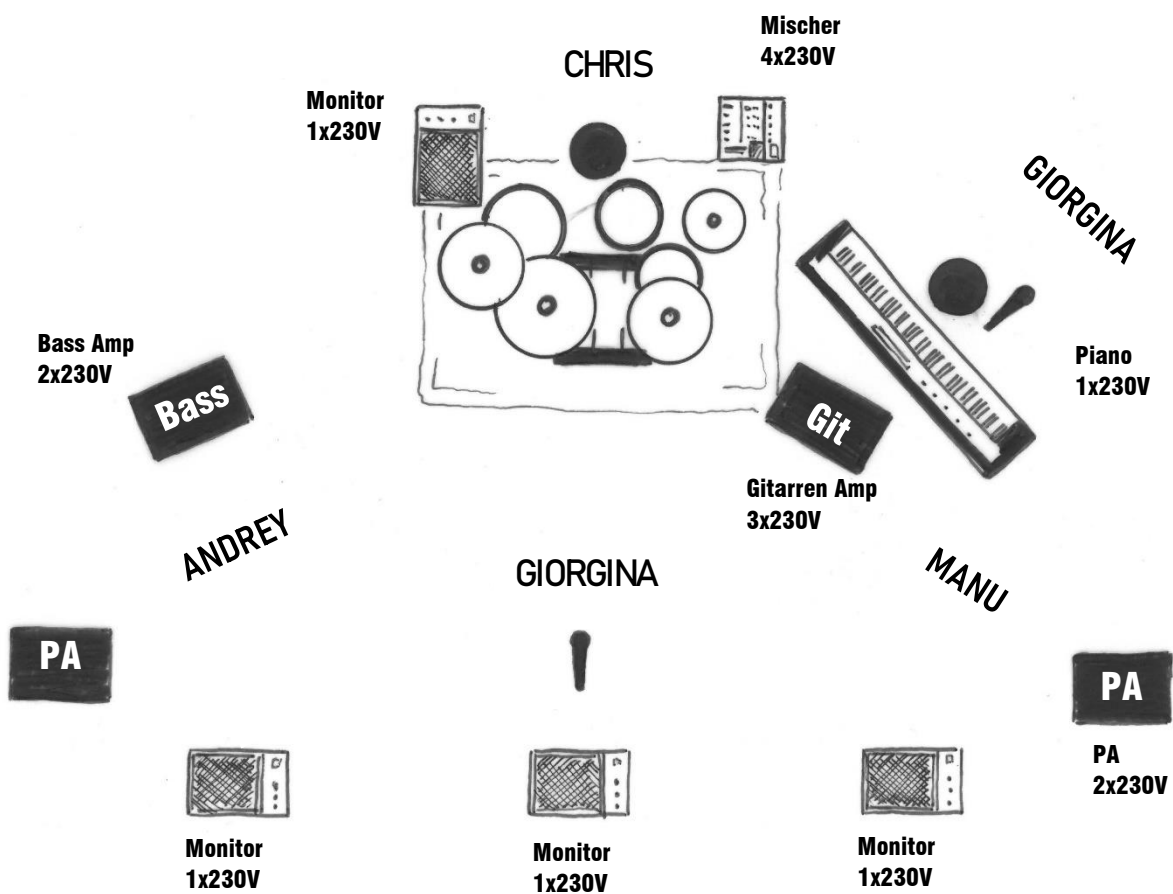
CHRIS

Mischer
4x230V

Monitor
1x230V

GIORGINA

Bass Amp
2x230V

Bass

Piano
1x230V

Git

Gitarren Amp
3x230V

ANDREY

GIORGINA

MANU

PA

PA

PA
2x230V

Monitor
1x230V

Monitor
1x230V

Monitor
1x230V